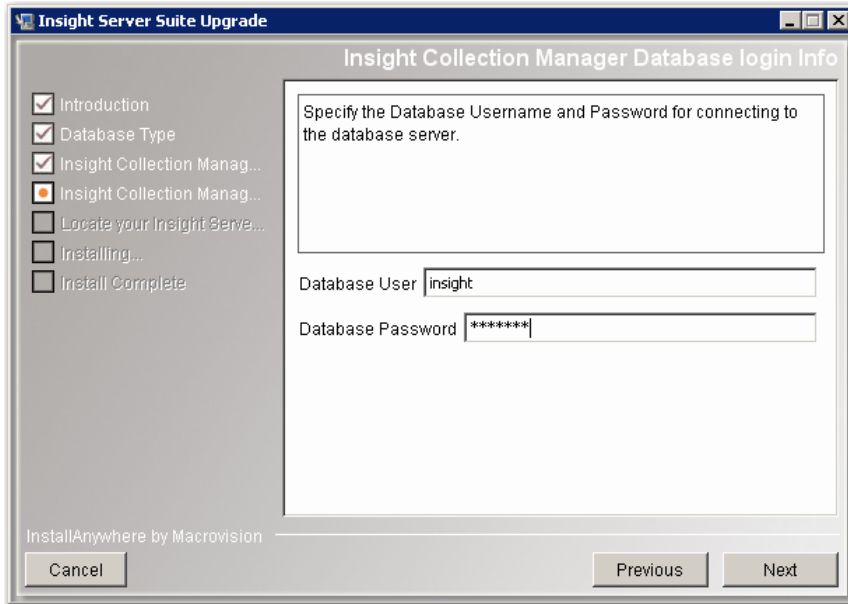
Insight Server Suite Upgrade

Insight Collection Manager Database login Info

Introduction
Database Type
Insight Collection Manag...
Insight Collection Manag...
Locate your Insight Serve...
Installing...
Install Complete

Specify the Database Username and Password for connecting to the database server.

Database User insight

Database Password *******

InstallAnywhere by Macrovision

Cancel

Previous

Next